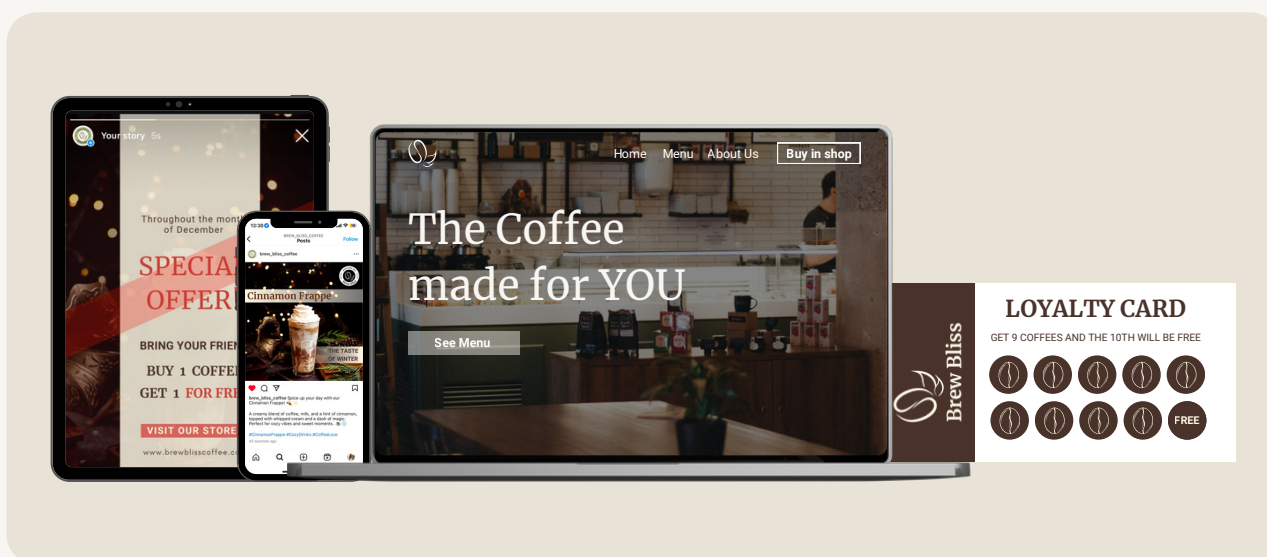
Your story 5s

Throughout the mont of December

SPECIA OFFER

BRING YOUR FRIEN

BUY 1 COFFE GET 1 FOR FRE

VISIT OUR STORE

www.brewblisscoffee.com

13:30

BREW_BLISS_COFFEE Posts

Follow

brew_bliss_coffee

Cinnamon Frappe

THE TASTE OF WINTER

brew_bliss_coffee Spice up your day with our Cinnamon Frappe!

A creamy blend of coffee, milk, and a hint of cinnamon, topped with whipped cream and a dash of magic. Perfect for cozy vibes and sweet moments.

#CinnamonFrappe #DailyDrinks #CoffeeLove

Home Menu About Us Buy in shop

The Coffee made for YOU

See Menu

Brew Bliss

LOYALTY CARD

GET 9 COFFEES AND THE 10TH WILL BE FREE

FREE